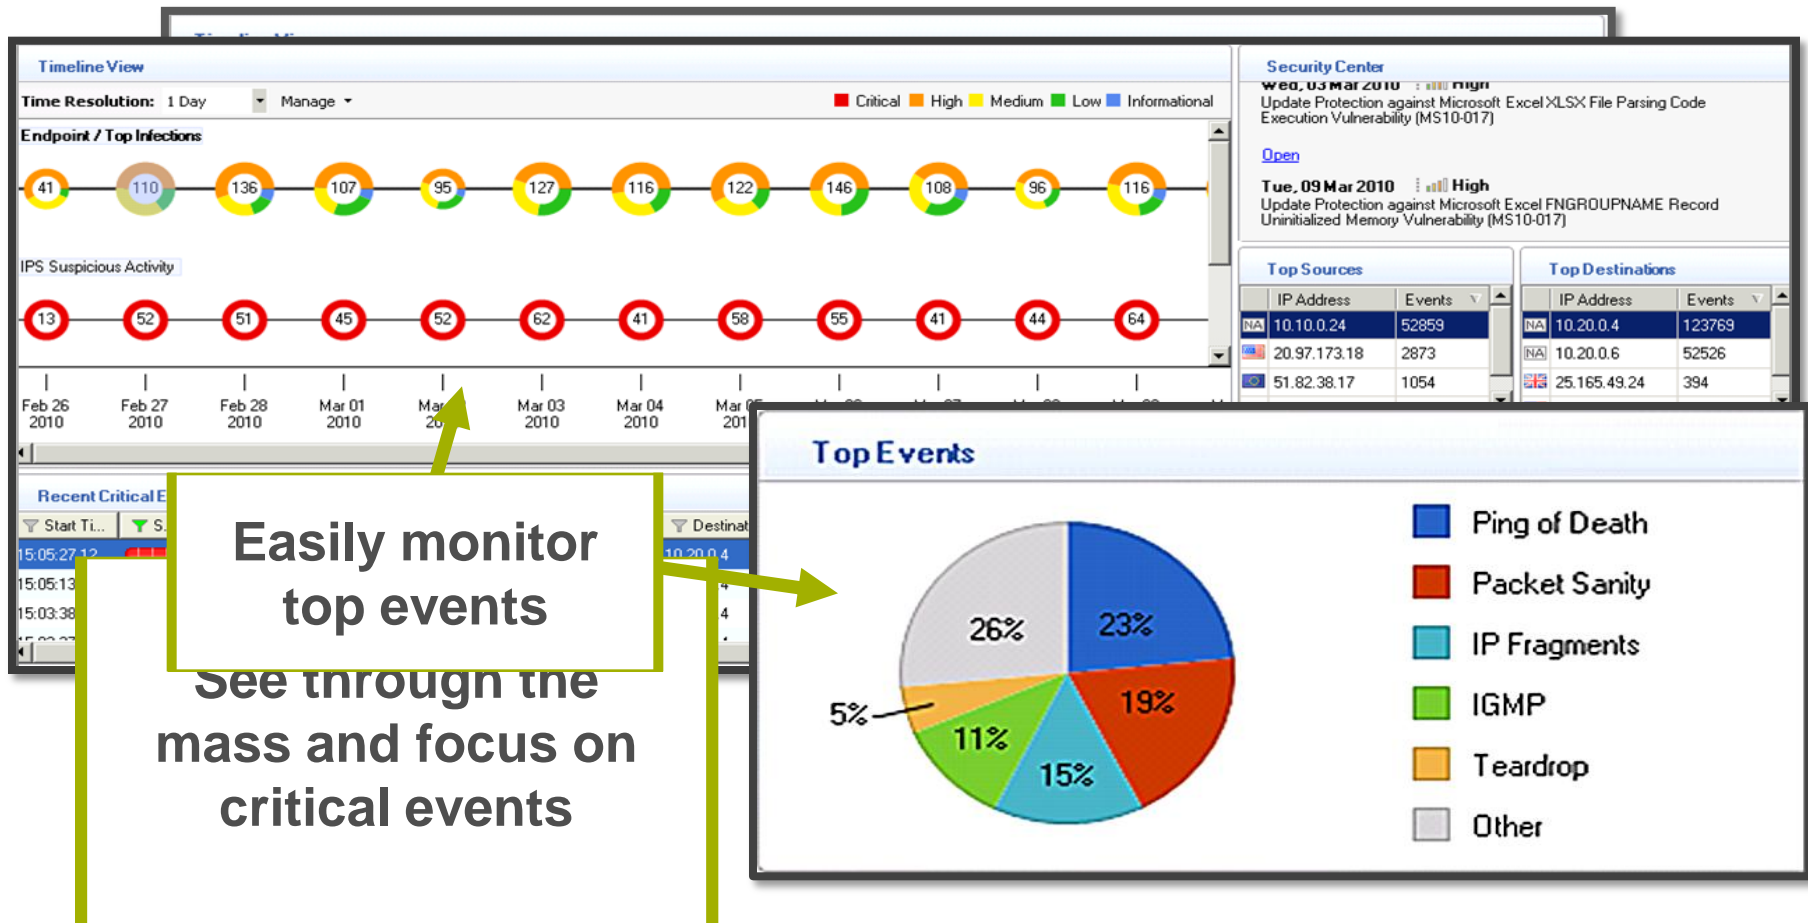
Timeline View

Time Resolution: 1 Day Manage

Critical High Medium Low Informational

Endpoint / Top Infections

41 110 136 107 95 127 116 122 146 108 96 116

IPS Suspicious Activity

13 52 51 45 52 62 41 58 55 41 44 64

Feb 26 2010 Feb 27 2010 Feb 28 2010 Mar 01 2010 Mar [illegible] Mar 03 2010 Mar 04 2010 Mar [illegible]

Recent Critical E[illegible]

Start Ti... S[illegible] Destinat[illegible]

15:05:27 12 10.20.0.4
15:05:13
15:03:38

Security Center

Wed, 03 Mar 2010 High
Update Protection against Microsoft Excel XLSX File Parsing Code Execution Vulnerability (MS10-017)

Open

Tue, 09 Mar 2010 High
Update Protection against Microsoft Excel FNGROUPNAME Record Uninitialized Memory Vulnerability (MS10-017)

Top Sources

| IP Address | Events |
|---|---|
| 10.10.0.24 | 52859 |
| 20.97.173.18 | 2873 |
| 51.82.38.17 | 1054 |

Top Destinations

| IP Address | Events |
|---|---|
| 10.20.0.4 | 123769 |
| 10.20.0.6 | 52526 |
| 25.165.49.24 | 394 |

Easily monitor top events

See through the mass and focus on critical events

Top Events

26% 23% 19% 15% 11% 5%

Ping of Death
Packet Sanity
IP Fragments
IGMP
Teardrop
Other